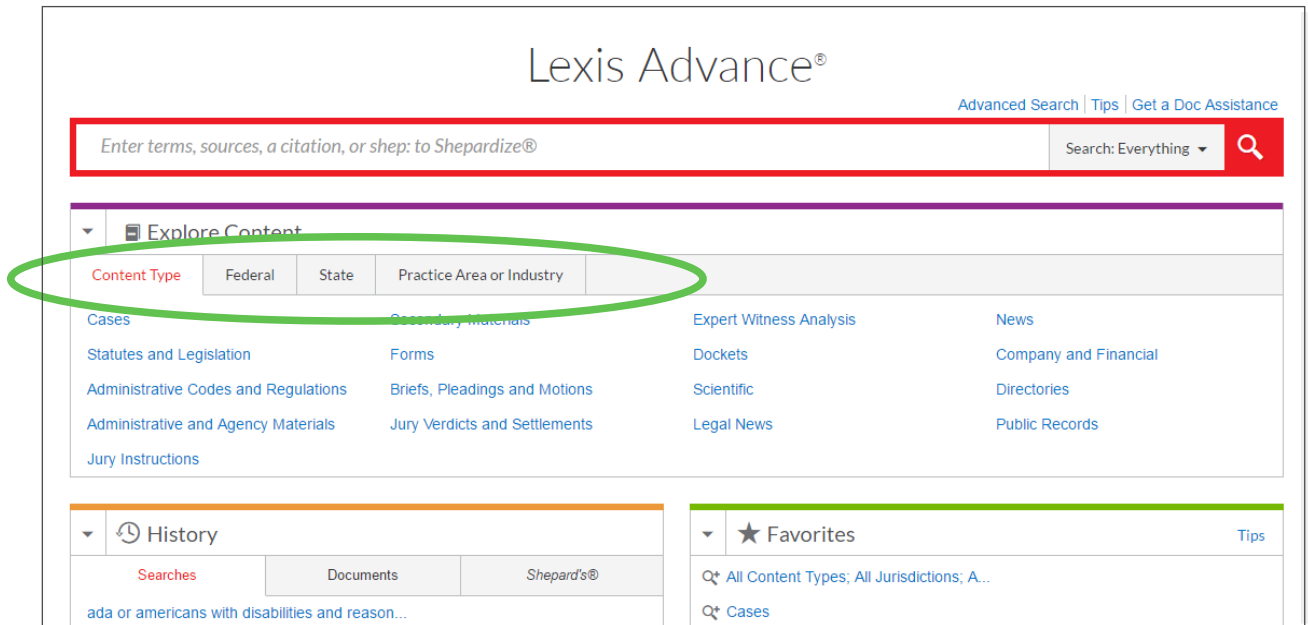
Lexis Advance®

Advanced Search | Tips | Get a Doc Assistance

Enter terms, sources, a citation, or shep: to Shepardize®

Search: Everything

Explore Content

Content Type | Federal | State | Practice Area or Industry

Cases
Statutes and Legislation
Administrative Codes and Regulations
Administrative and Agency Materials
Jury Instructions

Secondary Materials
Forms
Briefs, Pleadings and Motions
Jury Verdicts and Settlements

Expert Witness Analysis
Dockets
Scientific
Legal News

News
Company and Financial
Directories
Public Records

History

Searches | Documents | Shepard's®

ada or americans with disabilities and reason...

Favorites

Tips

All Content Types; All Jurisdictions; A...

Cases